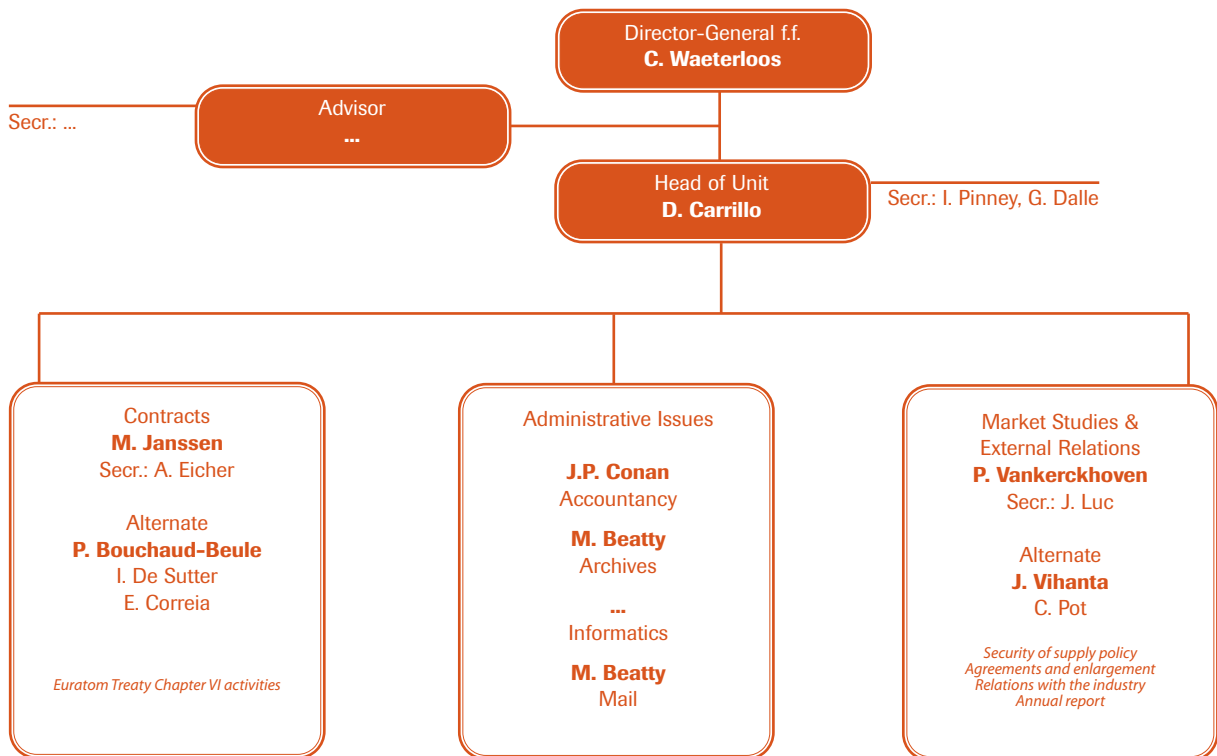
Director-General f.f.
**C. Waeterloos**

Secr.: ...

Advisor
...

Head of Unit
**D. Carrillo**

Secr.: I. Pinney, G. Dalle

Contracts
**M. Janssen**
Secr.: A. Eicher

Alternate
**P. Bouchaud-Beule**
I. De Sutter
E. Correia

*Euratom Treaty Chapter VI activities*

Administrative Issues

**J.P. Conan**
Accountancy

**M. Beatty**
Archives

...
Informatics

**M. Beatty**
Mail

Market Studies & External Relations
**P. Vankerckhoven**
Secr.: J. Luc

Alternate
**J. Vihanta**
C. Pot

*Security of supply policy*
*Agreements and enlargement*
*Relations with the industry*
*Annual report*